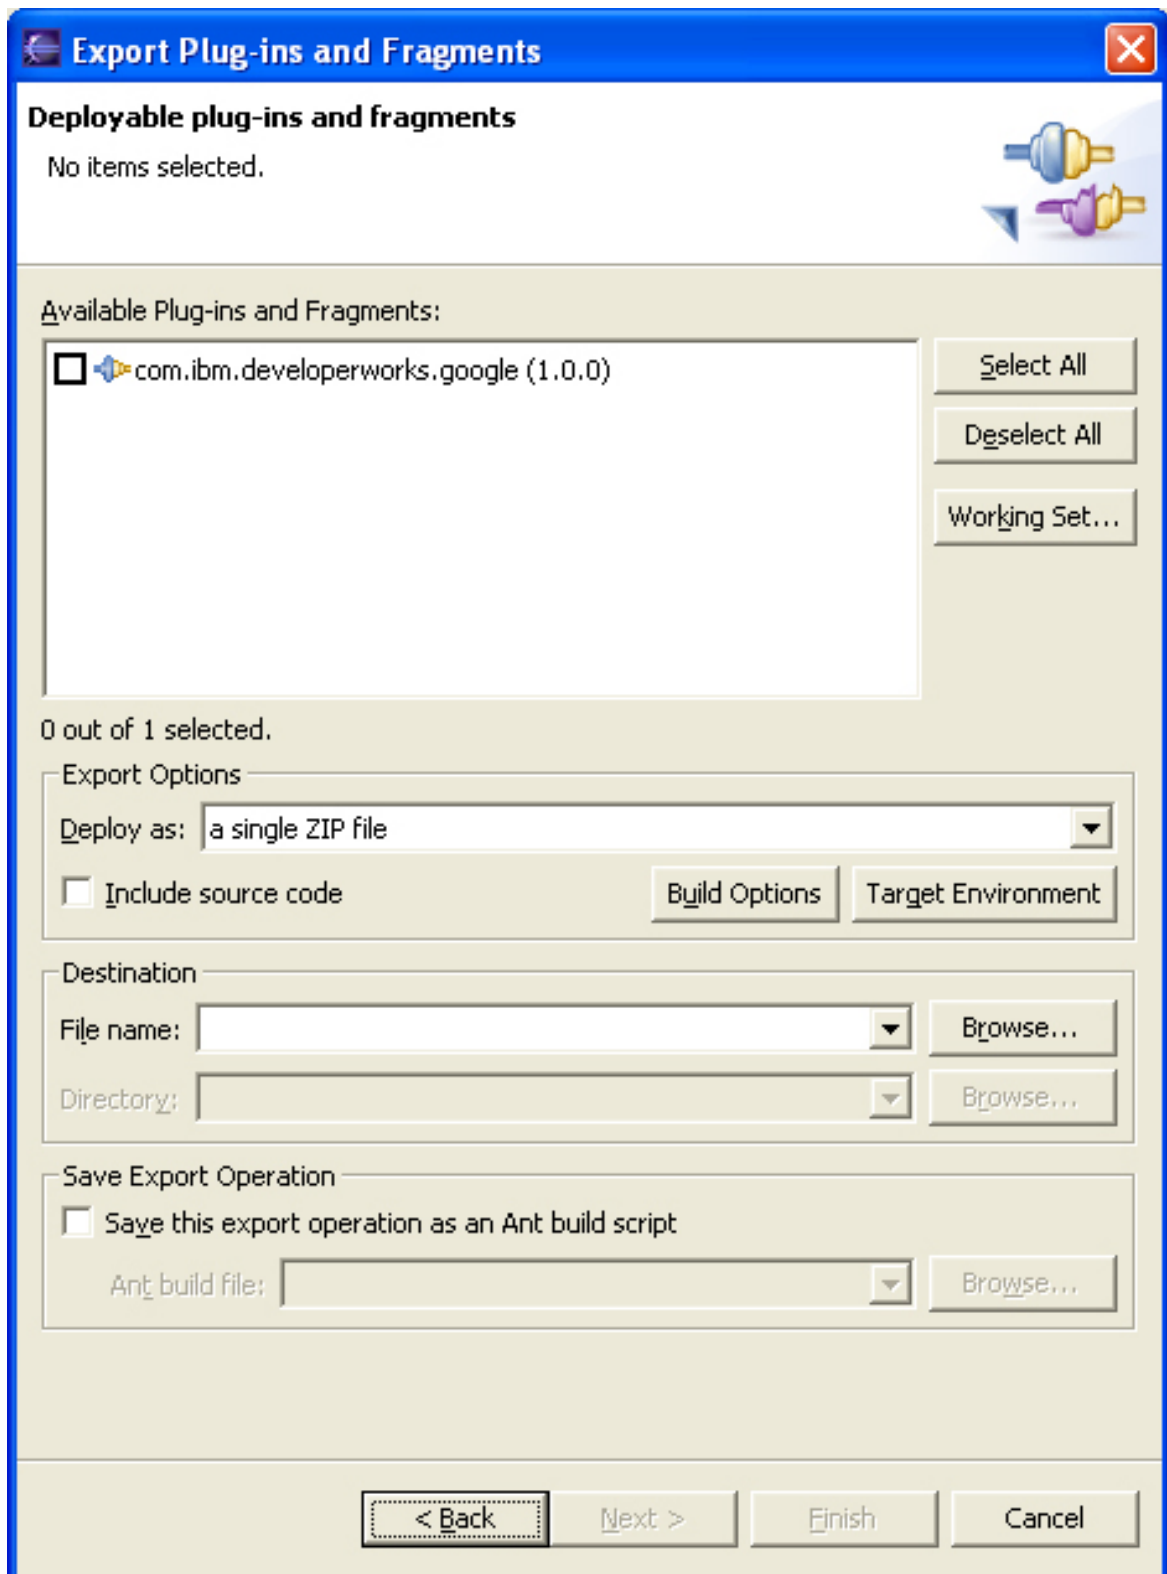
Export Plug-ins and Fragments

Deployable plug-ins and fragments

No items selected.

Available Plug-ins and Fragments:

com.ibm.developerworks.google (1.0.0)

Select All

Deselect All

Working Set...

0 out of 1 selected.

Export Options

Deploy as: a single ZIP file

Include source code

Build Options

Target Environment

Destination

File name:

Browse...

Directory:

Browse...

Save Export Operation

Save this export operation as an Ant build script

Ant build file:

Browse...

< Back

Next >

Finish

Cancel